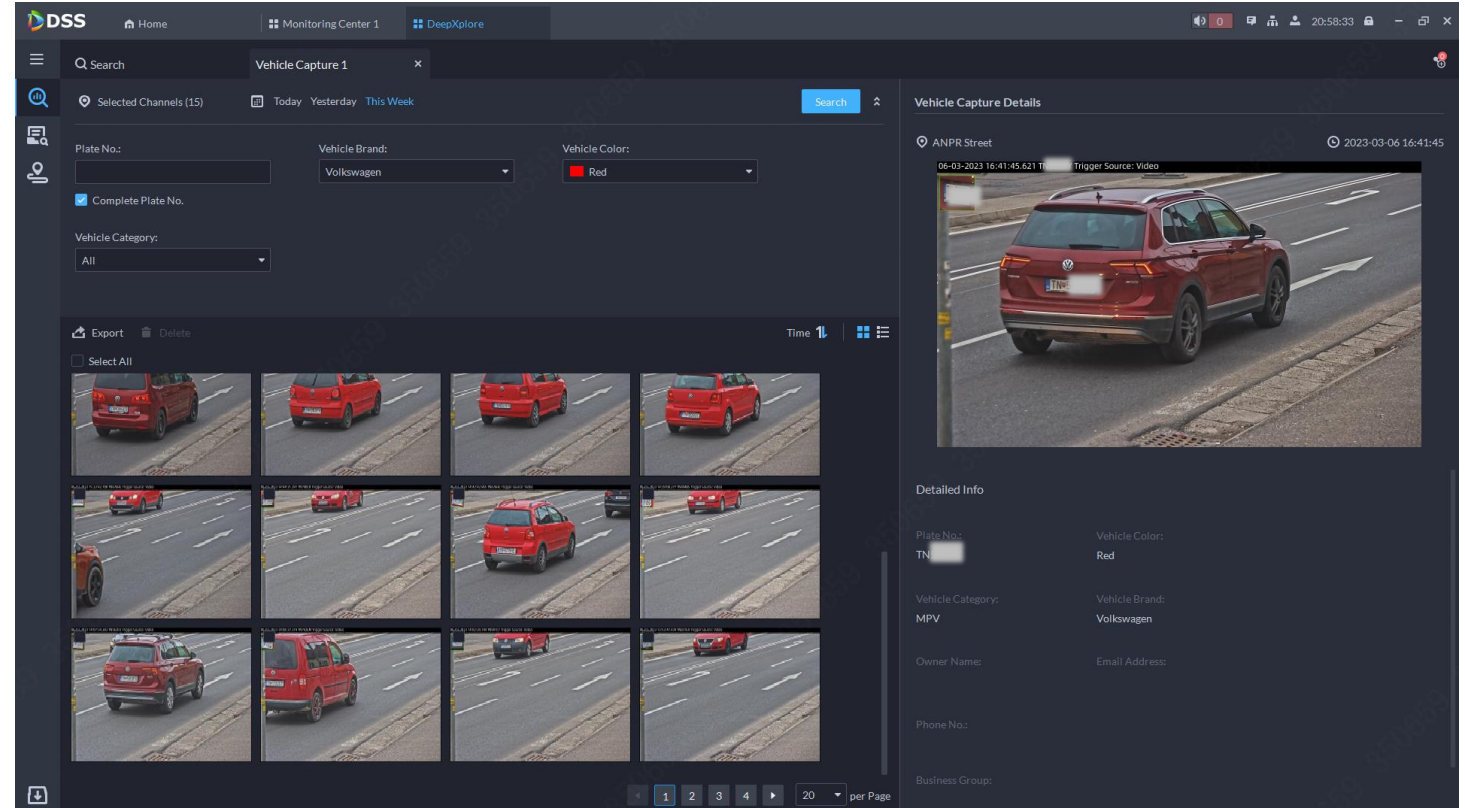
DSS Home Monitoring Center 1 DeepXplore

0 20:58:33

Search Vehicle Capture 1 ×

Selected Channels (15) Today Yesterday This Week Search

Plate No.:

Vehicle Brand: Volkswagen

Vehicle Color: Red

Complete Plate No.

Vehicle Category: All

Export Delete

Time

Select All

1 2 3 4 20 per Page

Vehicle Capture Details

ANPR Street

2023-03-06 16:41:45

06-03-2023 16:41:45.621 T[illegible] Trigger Source: Video

TN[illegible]

Detailed Info

Plate No.: TN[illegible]

Vehicle Color: Red

Vehicle Category: MPV

Vehicle Brand: Volkswagen

Owner Name:

Email Address:

Phone No.:

Business Group: